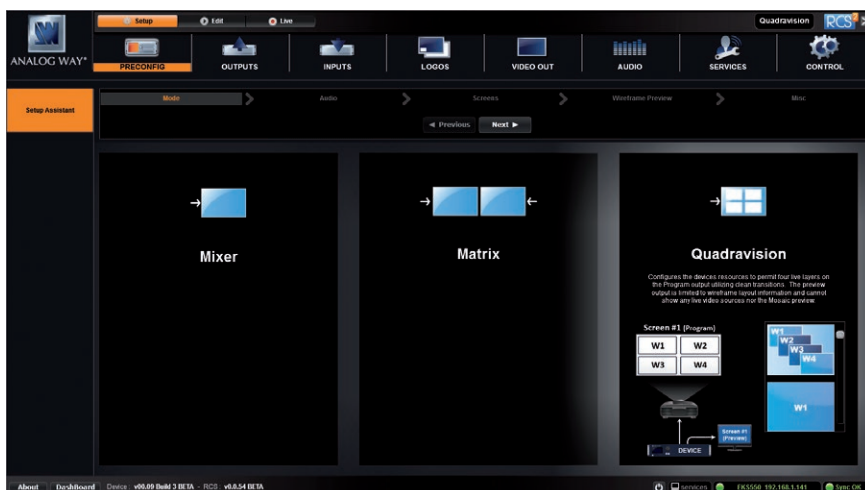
Setup
Edit
Live
Quadravision
RCS²

ANALOG WAY®
PRECONFIG
OUTPUTS
INPUTS
LOGOS
VIDEO OUT
AUDIO
SERVICES
CONTROL

Setup Assistant

Mode
Audio
Screens
Wireframe Preview
Misc

◄ Previous
Next ►

Mixer

Matrix

Quadravision

Configures the devices resources to permit four live layers on the Program output utilizing clean transitions. The preview output is limited to wireframe layout information and cannot show any live video sources nor the Mosaic preview.

Screen #1 (Program)
W1
W2
W3
W4
W1
W2
W3
W4
W1
Screen #1 (Preview)
DEVICE

About
Dashboard
Device : v00.09 Build 3 BETA - RCS : v0.8.54 BETA
services
EKS550 192.168.1.141
Sync OK